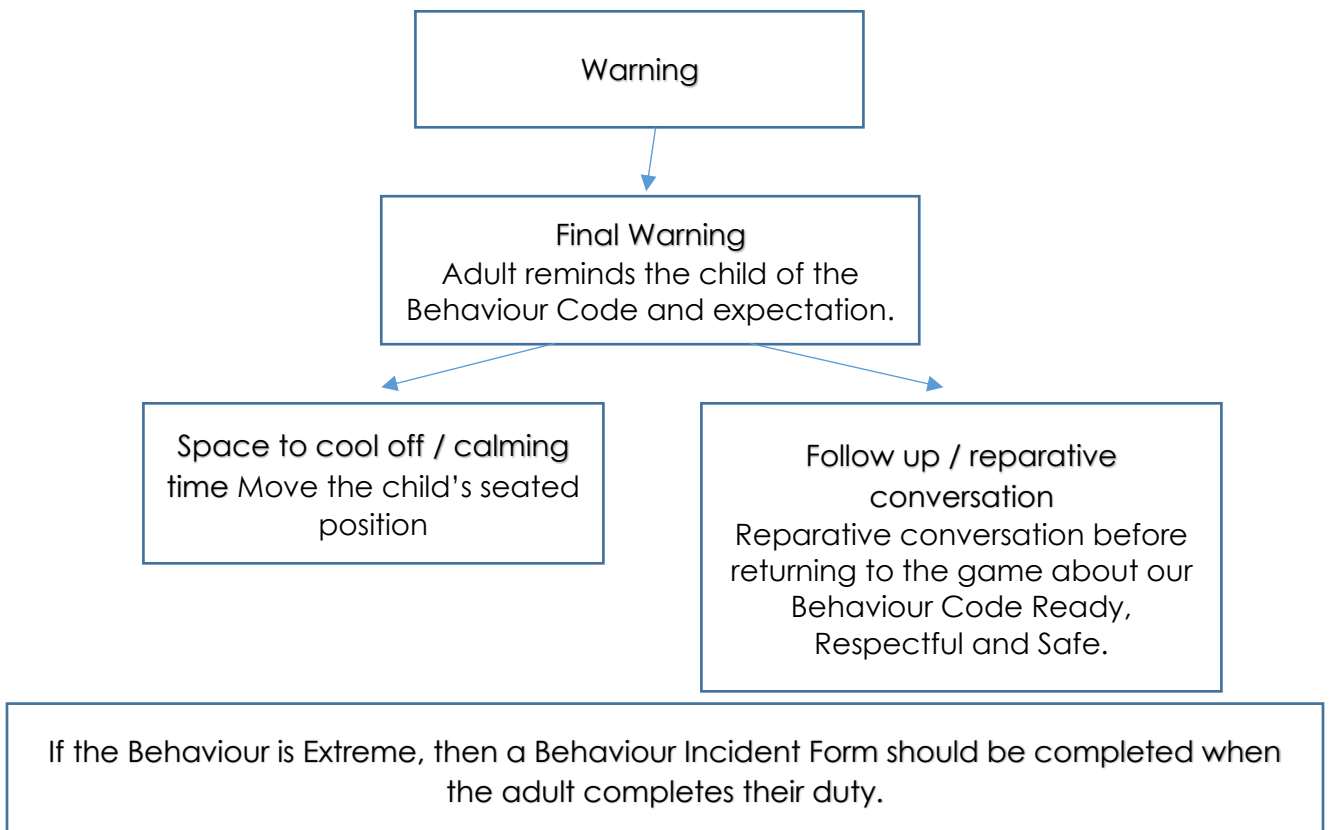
Warning

Final Warning
Adult reminds the child of the Behaviour Code and expectation.

Space to cool off / calming time Move the child's seated position

Follow up / reparative conversation
Reparative conversation before returning to the game about our Behaviour Code Ready, Respectful and Safe.

If the Behaviour is Extreme, then a Behaviour Incident Form should be completed when the adult completes their duty.